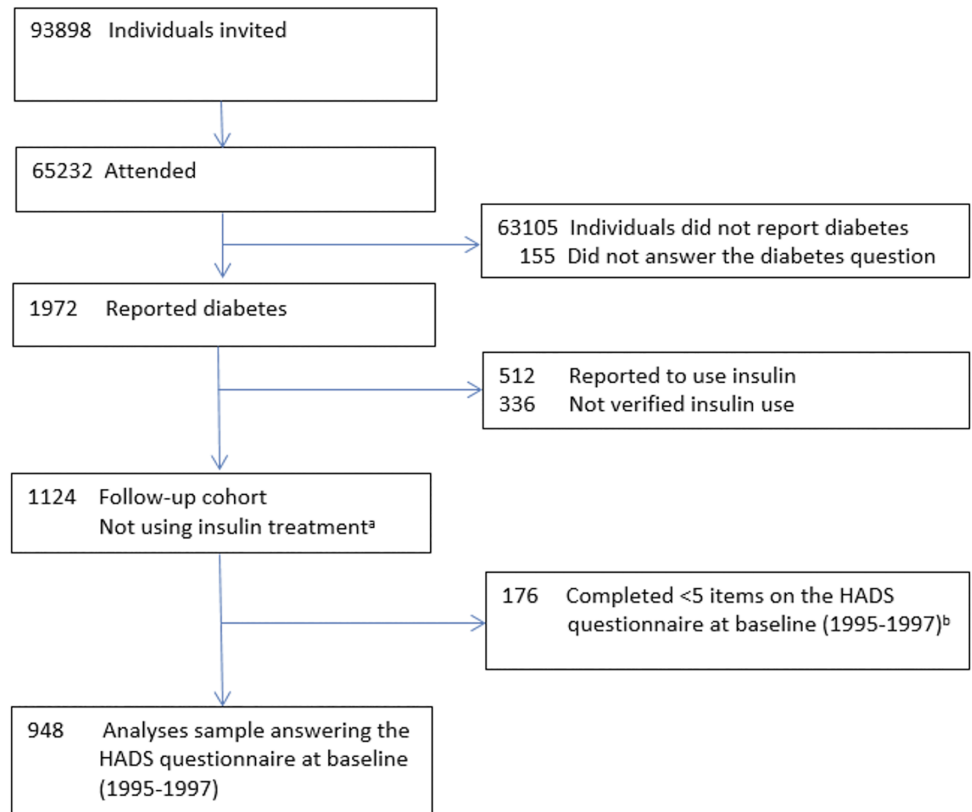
93898 Individuals invited

65232 Attended

63105 Individuals did not report diabetes
155 Did not answer the diabetes question

1972 Reported diabetes

512 Reported to use insulin
336 Not verified insulin use

1124 Follow-up cohort
Not using insulin treatment$^{a}$

176 Completed <5 items on the HADS questionnaire at baseline (1995-1997)$^{b}$

948 Analyses sample answering the HADS questionnaire at baseline (1995-1997)